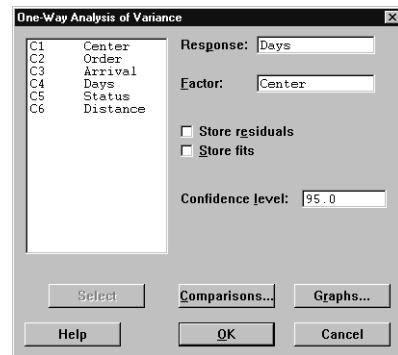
One-Way Analysis of Variance

C1 Center
C2 Order
C3 Arrival
C4 Days
C5 Status
C6 Distance

Response: Days

Factor: Center

Store residuals
Store fits

Confidence level: 95.0

Select
Comparisons...
Graphs...
Help
OK
Cancel